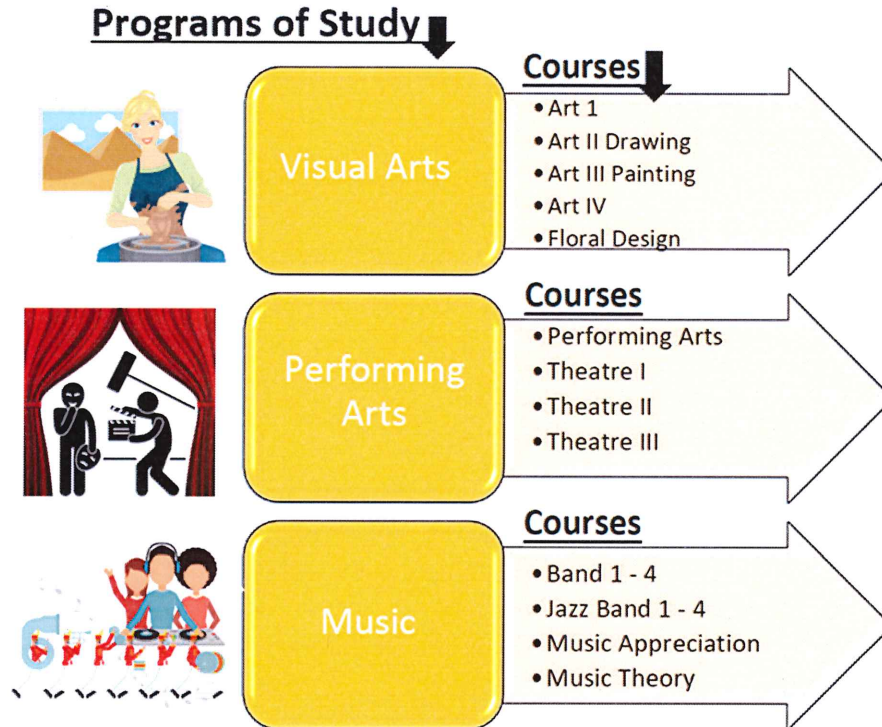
Programs of Study

Visual Arts

Courses
• Art 1
• Art II Drawing
• Art III Painting
• Art IV
• Floral Design

Performing Arts

Courses
• Performing Arts
• Theatre I
• Theatre II
• Theatre III

Music

Courses
• Band 1 - 4
• Jazz Band 1 - 4
• Music Appreciation
• Music Theory